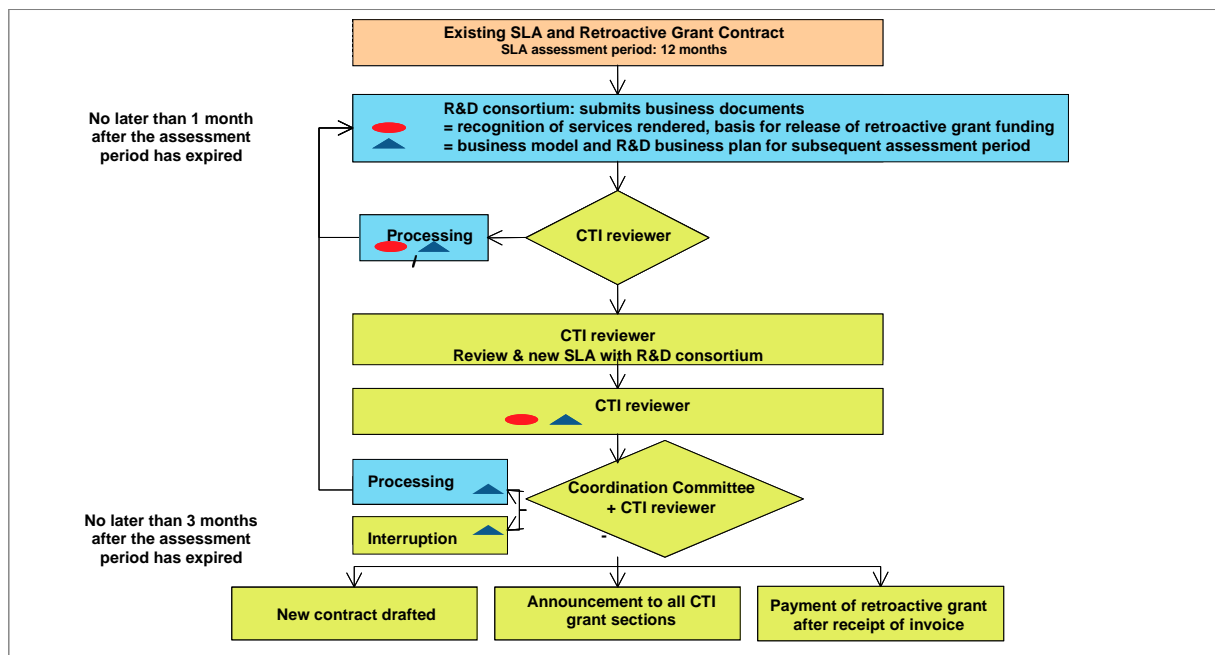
Existing SLA and Retroactive Grant Contract
SLA assessment period: 12 months

No later than 1 month after the assessment period has expired

R&D consortium: submits business documents
= recognition of services rendered, basis for release of retroactive grant funding
= business model and R&D business plan for subsequent assessment period

Processing

CTI reviewer

CTI reviewer
Review & new SLA with R&D consortium

CTI reviewer

Processing

Coordination Committee + CTI reviewer

Interruption

No later than 3 months after the assessment period has expired

-

New contract drafted

Announcement to all CTI grant sections

Payment of retroactive grant after receipt of invoice